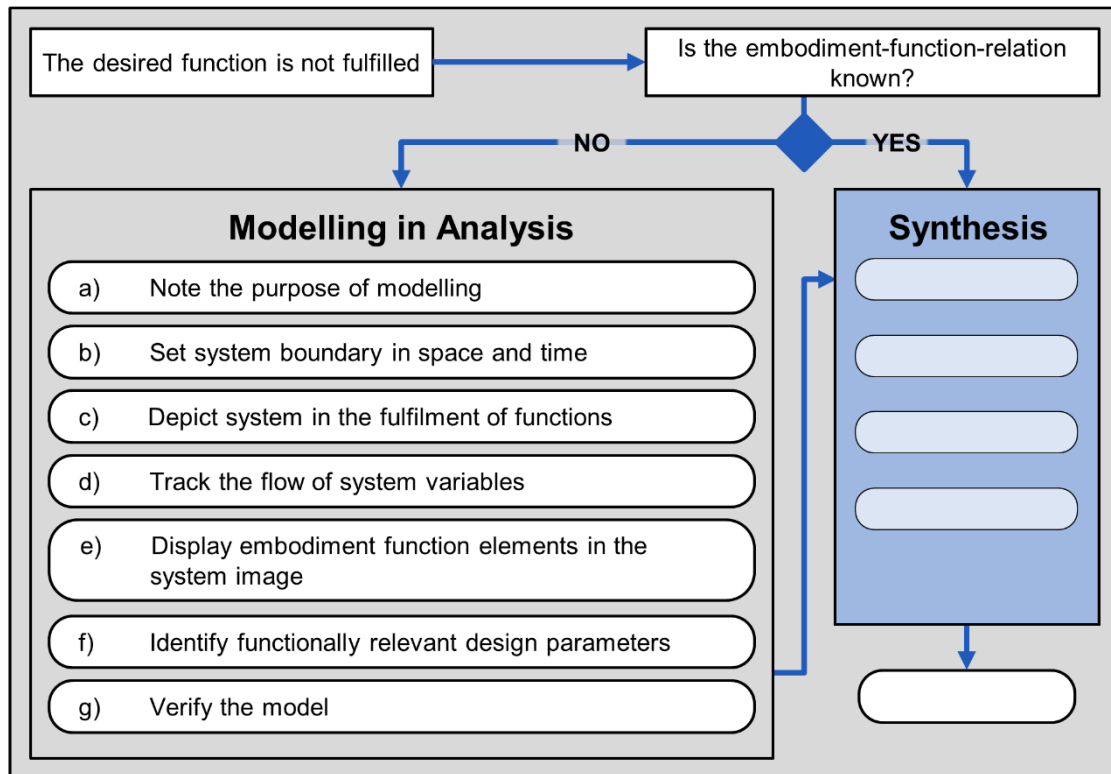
The desired function is not fulfilled

Is the embodiment-function-relation known?

NO

YES

Modelling in Analysis

a) Note the purpose of modelling

b) Set system boundary in space and time

c) Depict system in the fulfilment of functions

d) Track the flow of system variables

e) Display embodiment function elements in the system image

f) Identify functionally relevant design parameters

g) Verify the model

Synthesis